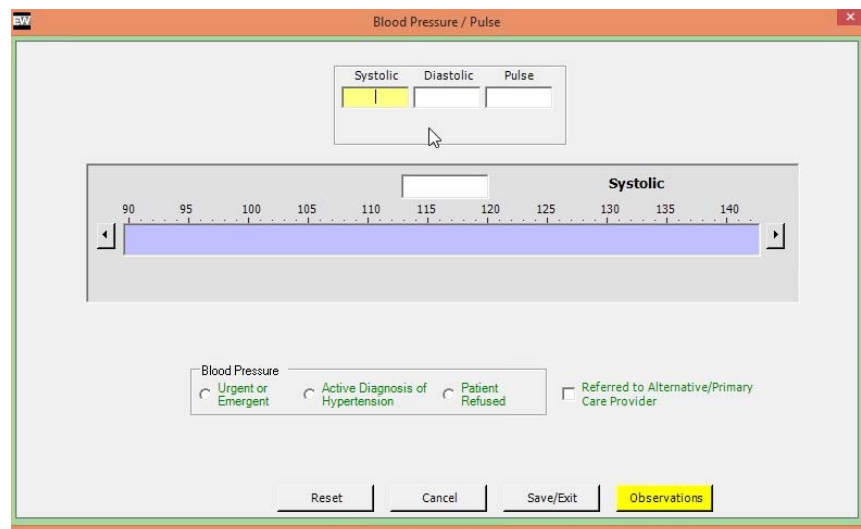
EW
Blood Pressure / Pulse

Systolic Diastolic Pulse

Systolic

90 95 100 105 110 115 120 125 130 135 140

Blood Pressure
Urgent or Emergent
Active Diagnosis of Hypertension
Patient Refused
Referred to Alternative/Primary Care Provider

Reset Cancel Save/Exit Observations